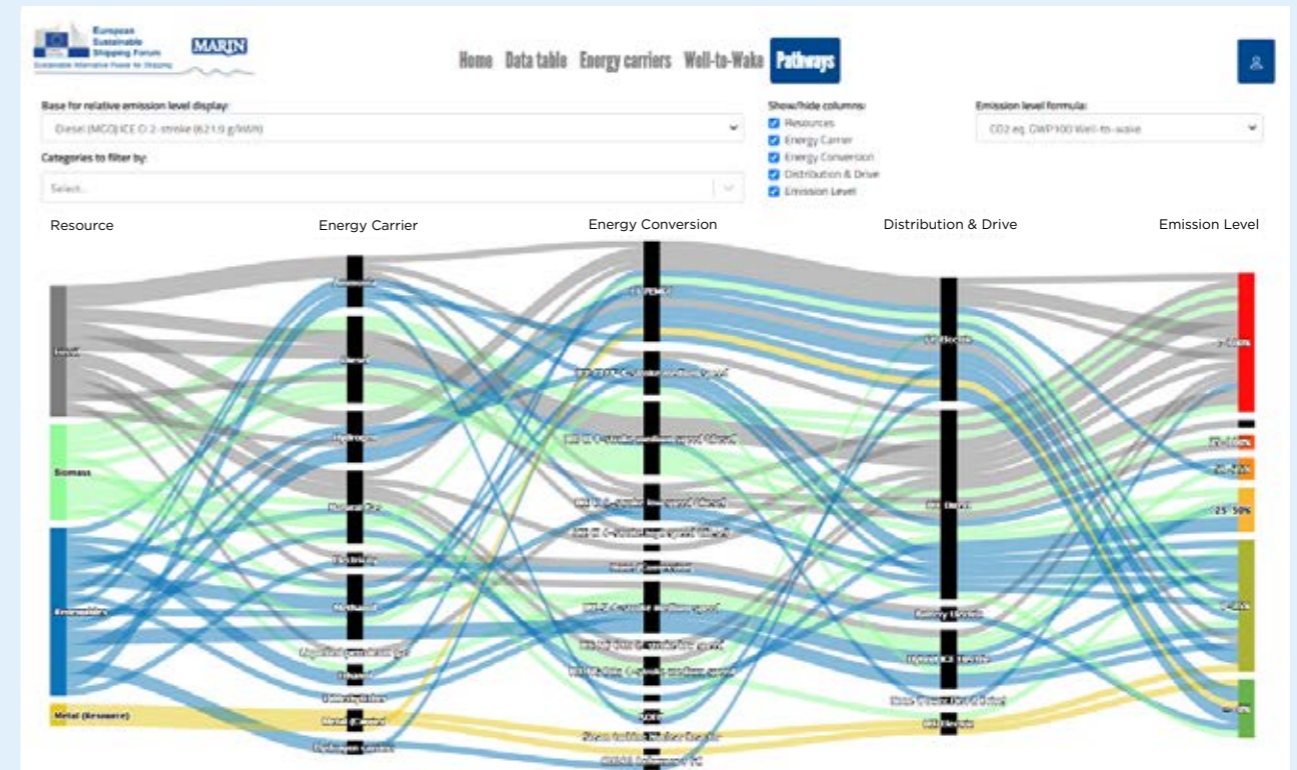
European Sustainable Shipping Forum

Sustainable Alternative Power for Shipping

MARIN

Home Data table Energy carriers Well-to-Wake Pathways

Base for relative emission level display:

Diesel (MGO) ICE CI 2-stroke (621.9 g/kWh)

Categories to filter by:

Select...

Show/hide columns:

Resources

Energy Carrier

Energy Conversion

Distribution & Drive

Emission Level

Emission level formula:

CO2 eq. GWP100 Well-to-wake

Resource

Energy Carrier

Energy Conversion

Distribution & Drive

Emission Level

Fossil

Biomass

Renewables

Metal (Resource)

Ammonia

Diesel

Hydrogen

Natural Gas

Electricity

Methanol

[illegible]

Ethanol

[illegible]

Metal (Carrier)

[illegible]

LT-PEMFC

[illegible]

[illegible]

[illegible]

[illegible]

Direct Conversion

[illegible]

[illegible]

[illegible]

SOFC

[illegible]

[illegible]

DC Electric

DR Direct

Battery Electric

Hybrid ICE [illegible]

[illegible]

AC Electric

> 100%

75 - 100%

50 - 75%

25 - 50%

0 - 25%

< 0%